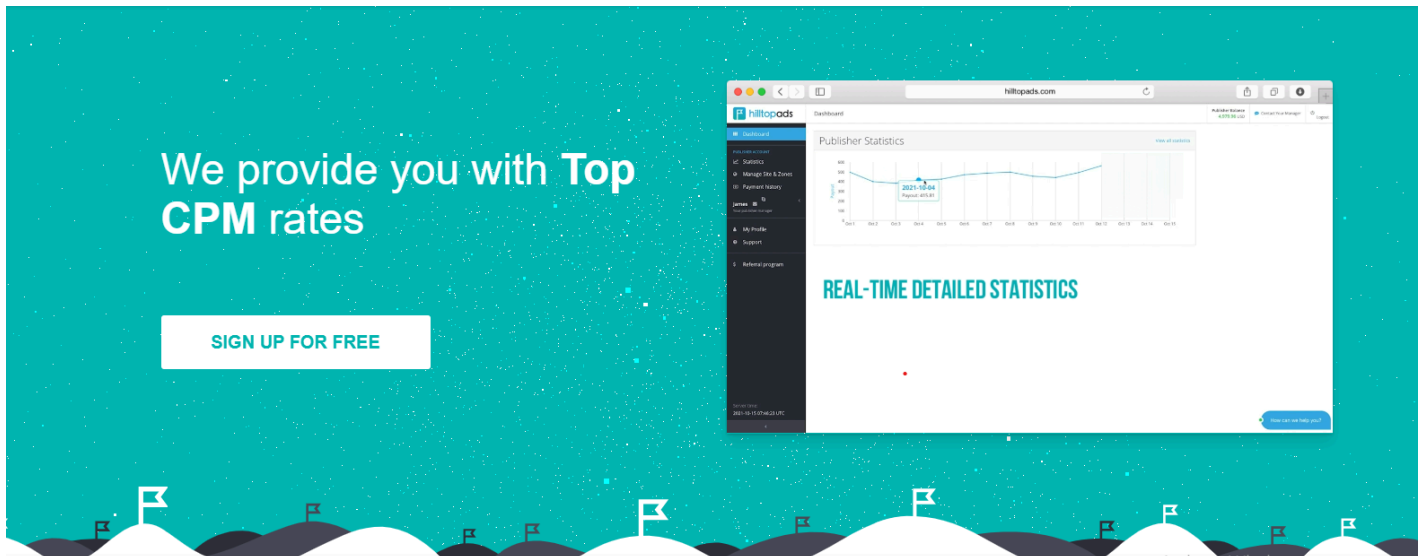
We provide you with **Top CPM** rates

SIGN UP FOR FREE

hilltopads.com

hilltopads

Dashboard

Publisher Balance

Contact Your Manager

Logout

Dashboard

PUBLISHER ACCOUNT

Statistics

Manage Site & Zones

Payment history

james

My Profile

Support

Referral program

Server time

2021-10-15 07:46:23 UTC

Publisher Statistics

View all statistics

2021-10-04

Payout: 415.61

Payout

Oct 1 Oct 2 Oct 3 Oct 4 Oct 5 Oct 6 Oct 7 Oct 8 Oct 9 Oct 10 Oct 11 Oct 12 Oct 13 Oct 14 Oct 15

REAL-TIME DETAILED STATISTICS

How can we help you?